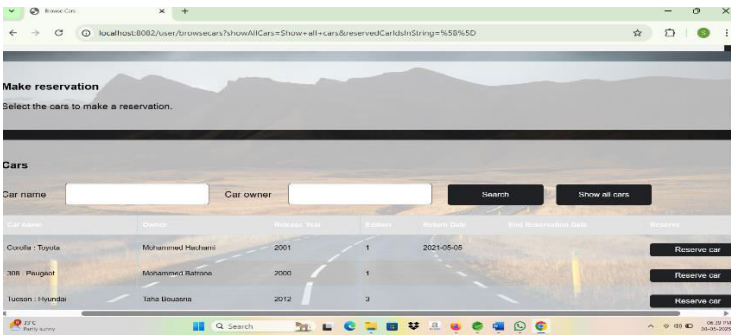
Browse Cars

localhost:8082/user/browsecars?showAllCars=Show+all+cars&reservedCarIdsInString=%5B%5D

Make reservation

Select the cars to make a reservation.

Cars

Car name

Car owner

Search

Show all cars

| Car name | Owner | Release Year | Edition | Return Date | End Reservation Date | Reserve |
|---|---|---|---|---|---|---|
| Corolla : Toyota | Mohammed Hachami | 2001 | 1 | 2021-05-05 | | Reserve car |
| 308 : Peugeot | Mohammed Batrone | 2000 | 1 | | | Reserve car |
| Tucson : Hyundai | Taha Bouaena | 2012 | 3 | | | Reserve car |

22°C
Partly sunny

Search

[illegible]
04-05-2021